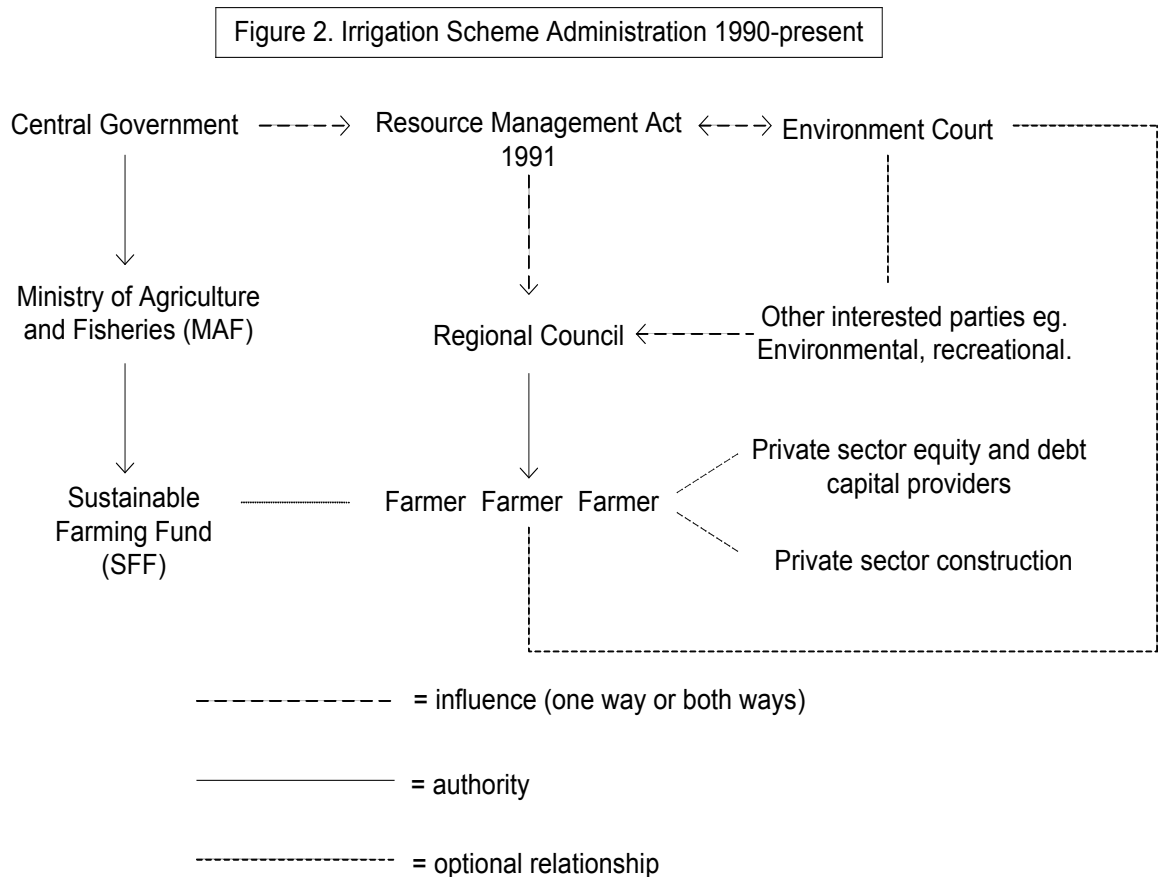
Figure 2. Irrigation Scheme Administration 1990-present

Central Government

Resource Management Act 1991

Environment Court

Ministry of Agriculture and Fisheries (MAF)

Regional Council

Other interested parties eg. Environmental, recreational.

Sustainable Farming Fund (SFF)

Farmer Farmer Farmer

Private sector equity and debt capital providers

Private sector construction

= influence (one way or both ways)

= authority

= optional relationship